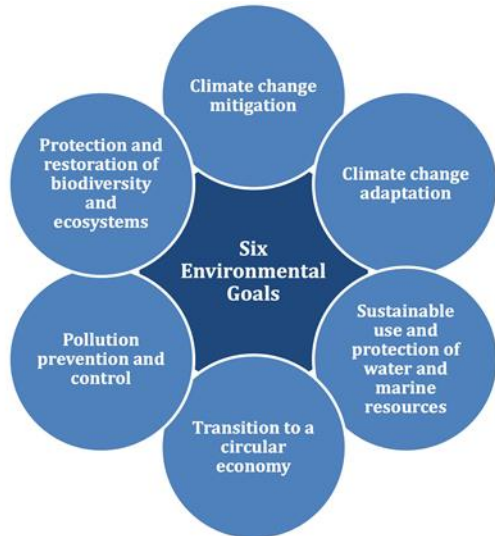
Climate change mitigation

Climate change adaptation

Sustainable use and protection of water and marine resources

Transition to a circular economy

Pollution prevention and control

Protection and restoration of biodiversity and ecosystems

Six Environmental Goals